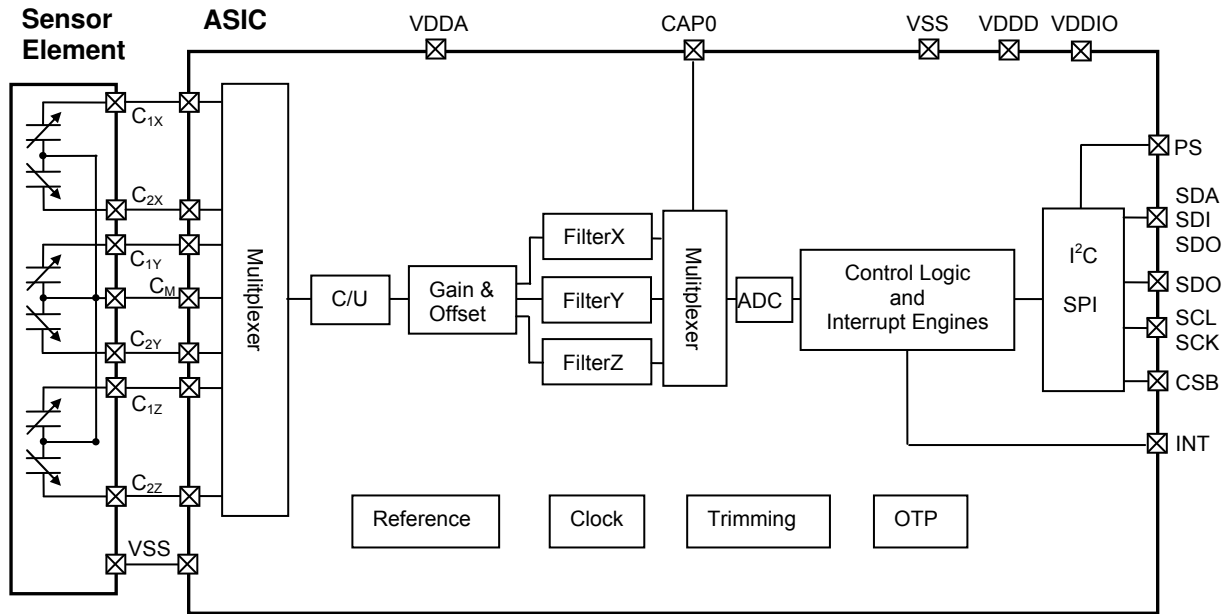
Sensor Element

ASIC

VDDA

CAP0

VSS

VDDD

VDDIO

$C_{1X}$

$C_{2X}$

$C_{1Y}$

$C_M$

$C_{2Y}$

$C_{1Z}$

$C_{2Z}$

VSS

Mulitplexer

C/U

Gain & Offset

FilterX

FilterY

FilterZ

Mulitplexer

ADC

Control Logic and Interrupt Engines

$I^2C$

SPI

PS

SDA
SDI
SDO

SDO

SCL
SCK

CSB

INT

Reference

Clock

Trimming

OTP